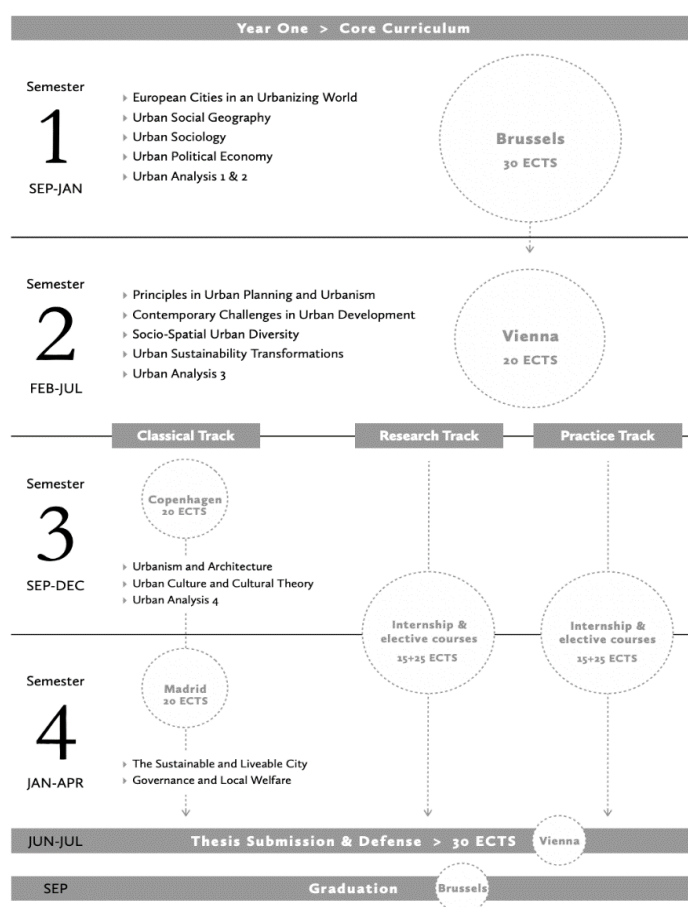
Year One > Core Curriculum

Semester
1
SEP-JAN

European Cities in an Urbanizing World
Urban Social Geography
Urban Sociology
Urban Political Economy
Urban Analysis 1 & 2

Brussels
30 ECTS

Semester
2
FEB-JUL

Principles in Urban Planning and Urbanism
Contemporary Challenges in Urban Development
Socio-Spatial Urban Diversity
Urban Sustainability Transformations
Urban Analysis 3

Vienna
20 ECTS

Classical Track
Research Track
Practice Track

Semester
3
SEP-DEC

Copenhagen
20 ECTS

Urbanism and Architecture
Urban Culture and Cultural Theory
Urban Analysis 4

Internship & elective courses
15+25 ECTS

Internship & elective courses
15+25 ECTS

Semester
4
JAN-APR

Madrid
20 ECTS

The Sustainable and Liveable City
Governance and Local Welfare

JUN-JUL
Thesis Submission & Defense > 30 ECTS
Vienna

SEP
Graduation
Brussels